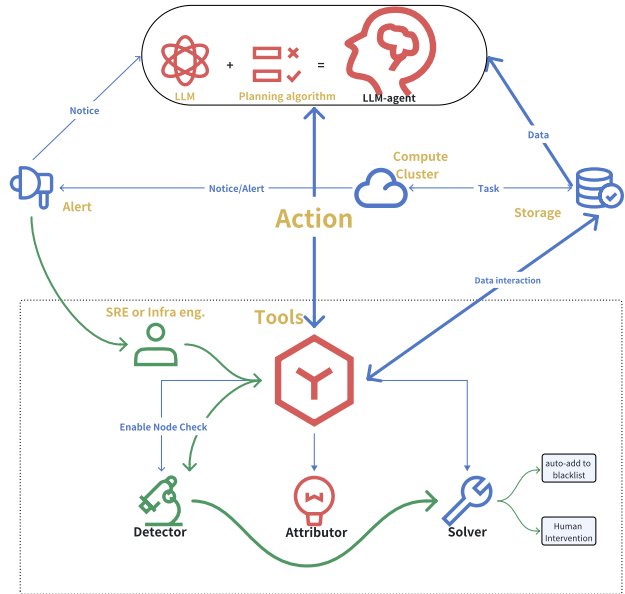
LLM + Planning algorithm = LLM-agent

Notice

Data

Compute Cluster

Notice/Alert

Task

Alert

Storage

Action

Data interaction

SRE or Infra eng.

Tools

Enable Node Check

auto-add to blacklist

Human Intervention

Detector

Attributor

Solver